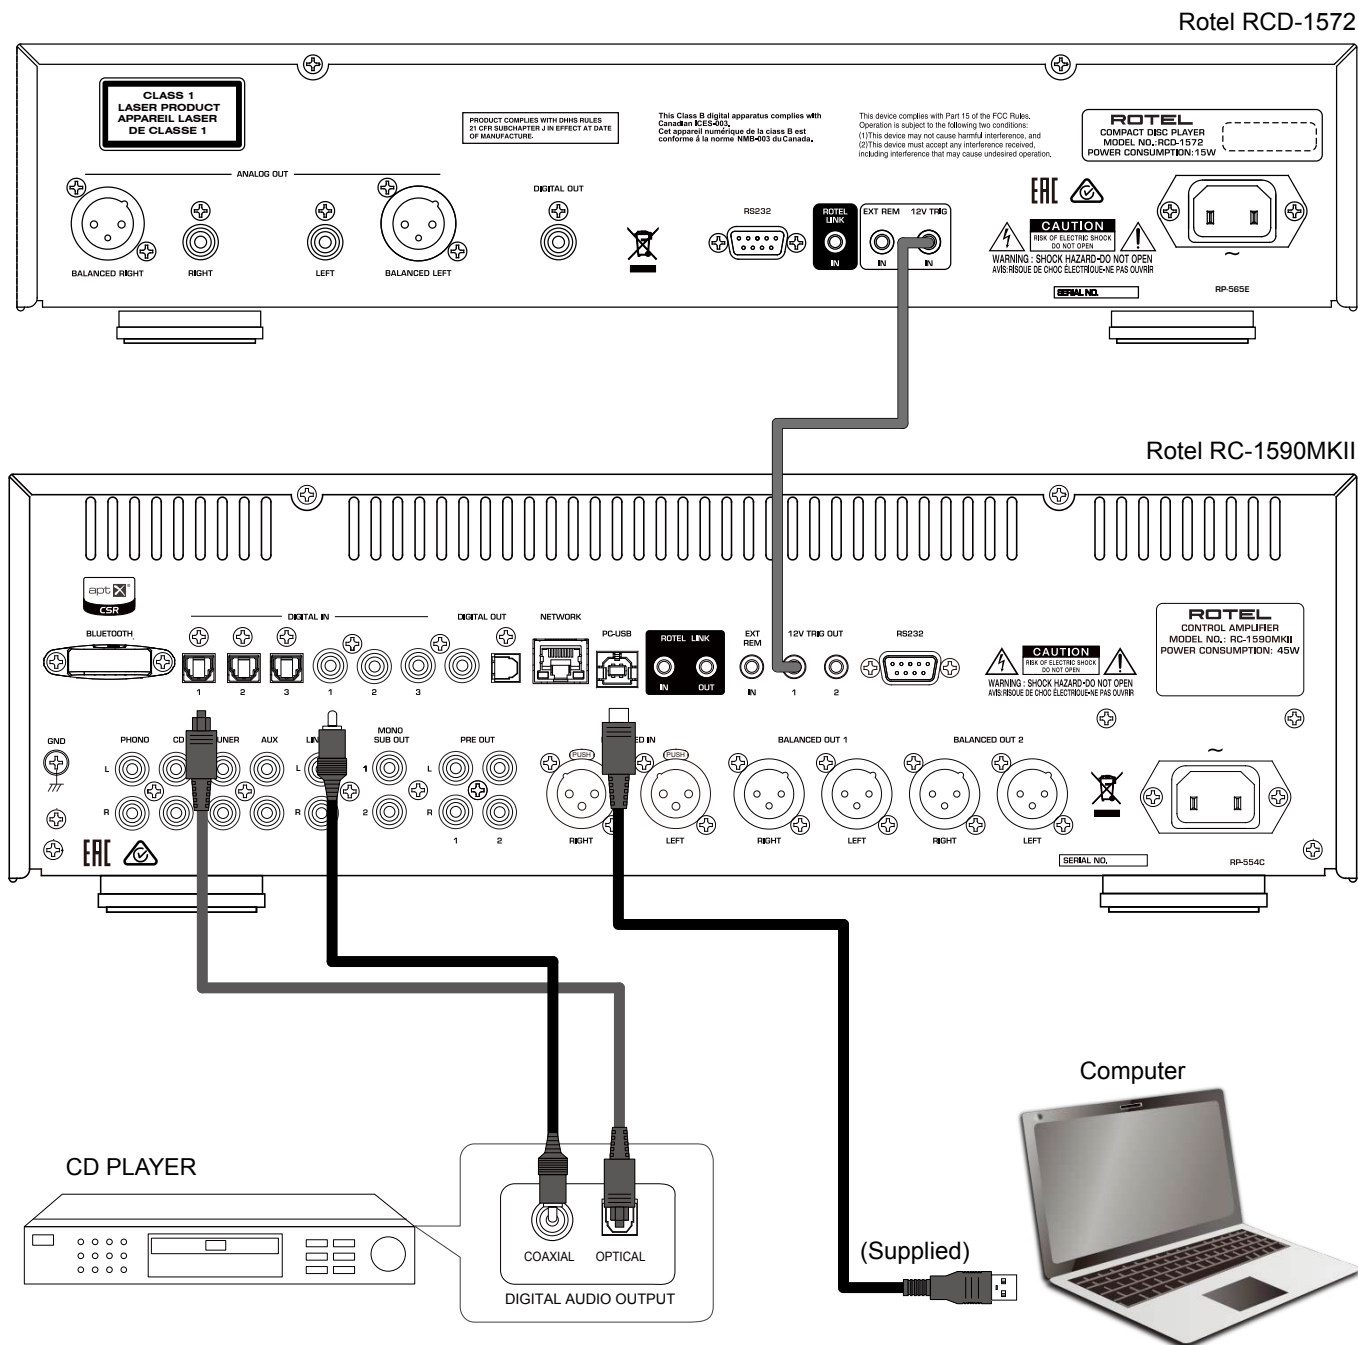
Rotel RCD-1572

CLASS 1
LASER PRODUCT
APPAREIL LASER
DE CLASSE 1

PRODUCT COMPLIES WITH DHHS RULES 21 CFR SUBCHAPTER J IN EFFECT AT DATE OF MANUFACTURE.

This Class B digital apparatus complies with Canadian ICES-003.
Cet appareil numérique de la class B est conforme à la norme NMB-003 du Canada.

This device complies with Part 15 of the FCC Rules. Operation is subject to the following two conditions:
(1)This device may not cause harmful interference, and
(2)This device must accept any interference received, including interference that may cause undesired operation.

ROTEL
COMPACT DISC PLAYER
MODEL NO.:RCD-1572
POWER CONSUMPTION:15W

ANALOG OUT
BALANCED RIGHT
RIGHT
LEFT
BALANCED LEFT
DIGITAL OUT
RS232
ROTEL LINK
IN
EXT REM
IN
12V TRIG
IN
EAC
CAUTION
RISK OF ELECTRIC SHOCK DO NOT OPEN
WARNING : SHOCK HAZARD-DO NOT OPEN
AVIS:RISQUE DE CHOC ÉLECTRIQUE-NE PAS OUVRIR
SERIAL NO.
RP-565E

Rotel RC-1590MKII

aptX CSR
BLUETOOTH
DIGITAL IN
1 2 3 1 2 3
DIGITAL OUT
NETWORK
PC-USB
ROTEL LINK
IN OUT
EXT REM
IN
12V TRIG OUT
1 2
RS232
CAUTION
RISK OF ELECTRIC SHOCK DO NOT OPEN
WARNING : SHOCK HAZARD-DO NOT OPEN
AVIS:RISQUE DE CHOC ÉLECTRIQUE-NE PAS OUVRIR
ROTEL
CONTROL AMPLIFIER
MODEL NO.: RC-1590MKII
POWER CONSUMPTION: 45W

GND
PHONO
CD
UNER
AUX
LI
L
R
MONO SUB OUT
1
2
PRE OUT
L
R
1 2
(PUSH)
ED IN
(PUSH)
RIGHT
LEFT
BALANCED OUT 1
RIGHT
LEFT
BALANCED OUT 2
RIGHT
LEFT
EAC
SERIAL NO.
RP-554C

Computer

CD PLAYER

COAXIAL
OPTICAL
DIGITAL AUDIO OUTPUT

(Supplied)